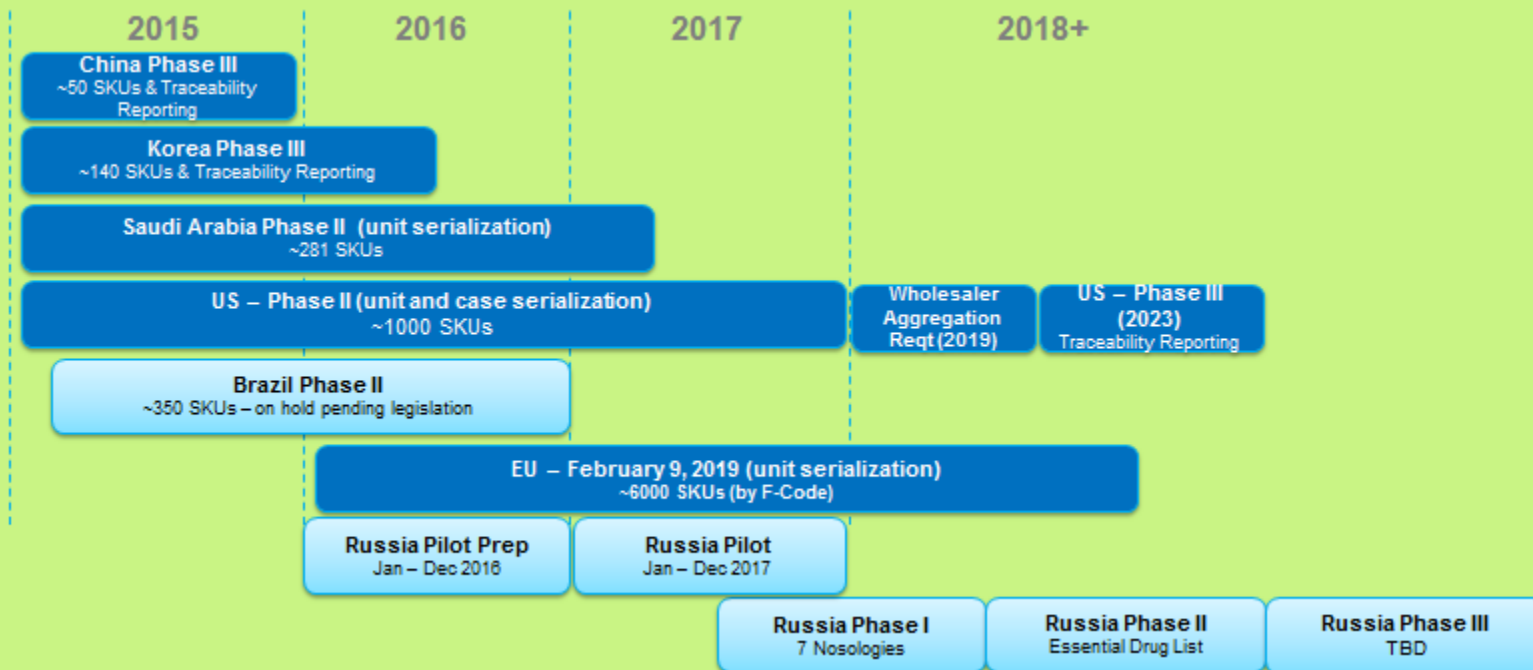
2015 2016 2017 2018+

China Phase III
~50 SKUs & Traceability Reporting

Korea Phase III
~140 SKUs & Traceability Reporting

Saudi Arabia Phase II (unit serialization)
~281 SKUs

US – Phase II (unit and case serialization)
~1000 SKUs

Wholesaler Aggregation Reqt (2019)

US – Phase III (2023)
Traceability Reporting

Brazil Phase II
~350 SKUs – on hold pending legislation

EU – February 9, 2019 (unit serialization)
~6000 SKUs (by F-Code)

Russia Pilot Prep
Jan – Dec 2016

Russia Pilot
Jan – Dec 2017

Russia Phase I
7 Nosologies

Russia Phase II
Essential Drug List

Russia Phase III
TBD